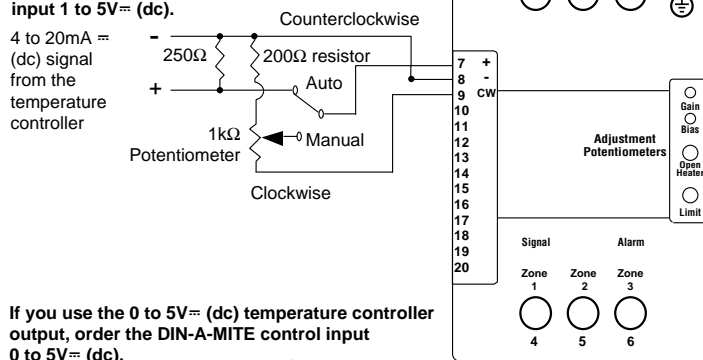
input 1 to 5V⎓ (dc).

Counterclockwise

4 to 20mA ⎓ (dc) signal from the temperature controller

-

+

250Ω

200Ω resistor

Auto

1kΩ Potentiometer

Manual

Clockwise

7 +
8 -
9 CW
10
11
12
13
14
15
16
17
18
19
20

Gain

Bias

Adjustment Potentiometers

Open Heater

Limit

Signal

Alarm

Zone 1

Zone 2

Zone 3

4

5

6

If you use the 0 to 5V⎓ (dc) temperature controller output, order the DIN-A-MITE control input 0 to 5V⎓ (dc).